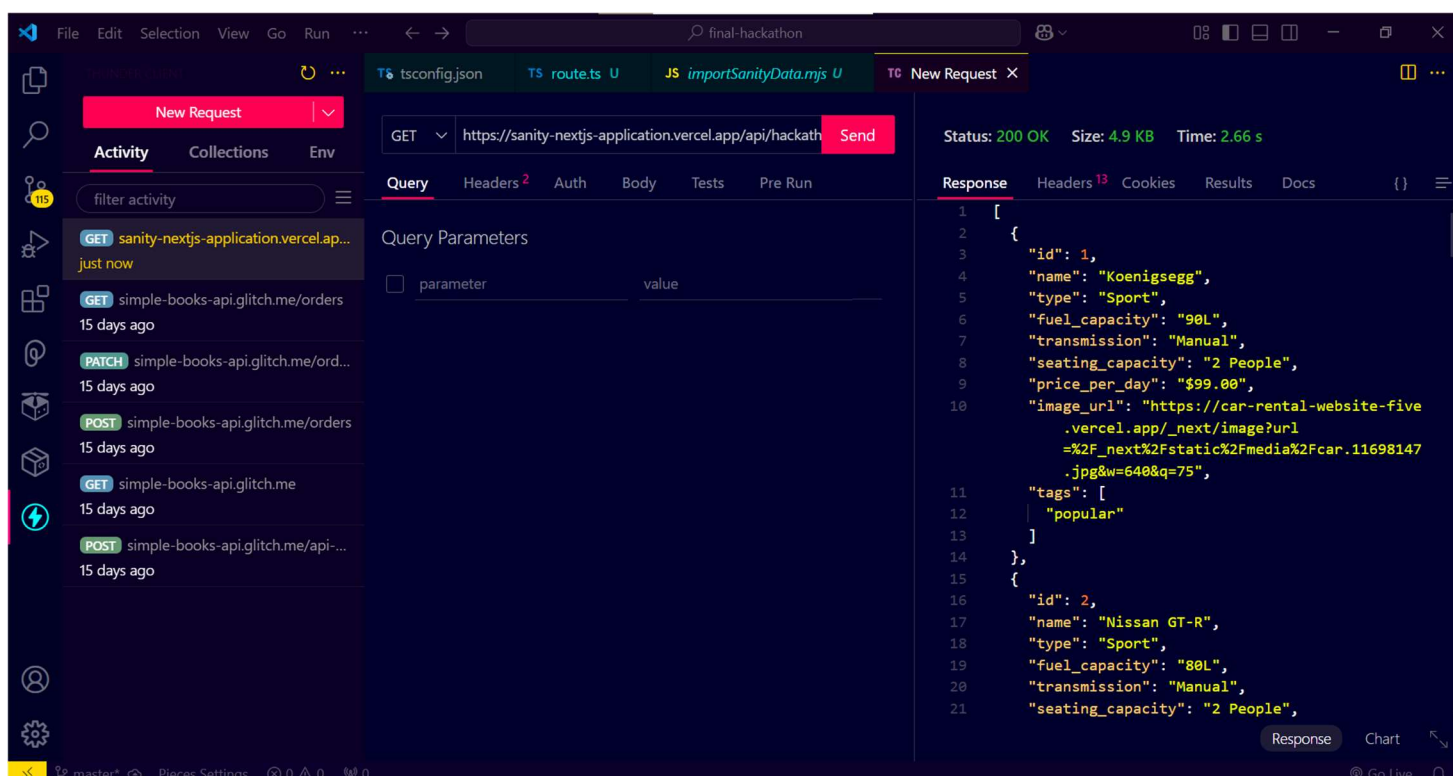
File Edit Selection View Go Run ··· final-hackathon

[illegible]

New Request

Activity Collections Env

filter activity

115

GET sanity-nextjs-application.vercel.ap...
just now

GET simple-books-api.glitch.me/orders
15 days ago

PATCH simple-books-api.glitch.me/ord...
15 days ago

POST simple-books-api.glitch.me/orders
15 days ago

GET simple-books-api.glitch.me
15 days ago

POST simple-books-api.glitch.me/api-...
15 days ago

tsconfig.json TS route.ts U JS importSanityData.mjs U TC New Request ×

GET https://sanity-nextjs-application.vercel.app/api/hackath Send

Query Headers 2 Auth Body Tests Pre Run

Query Parameters

parameter value

Status: 200 OK Size: 4.9 KB Time: 2.66 s

Response Headers 13 Cookies Results Docs {}

```
1  [
2    {
3      "id": 1,
4      "name": "Koenigsegg",
5      "type": "Sport",
6      "fuel_capacity": "90L",
7      "transmission": "Manual",
8      "seating_capacity": "2 People",
9      "price_per_day": "$99.00",
10     "image_url": "https://car-rental-website-five.vercel.app/_next/image?url=%2F_next%2Fstatic%2Fmedia%2Fcar.11698147.jpg&w=640&q=75",
11     "tags": [
12       "popular"
13     ]
14   },
15   {
16     "id": 2,
17     "name": "Nissan GT-R",
18     "type": "Sport",
19     "fuel_capacity": "80L",
20     "transmission": "Manual",
21     "seating_capacity": "2 People",
```

Response Chart

master* Pieces Settings ⊗ 0 ⚠ 0 0 Go Live